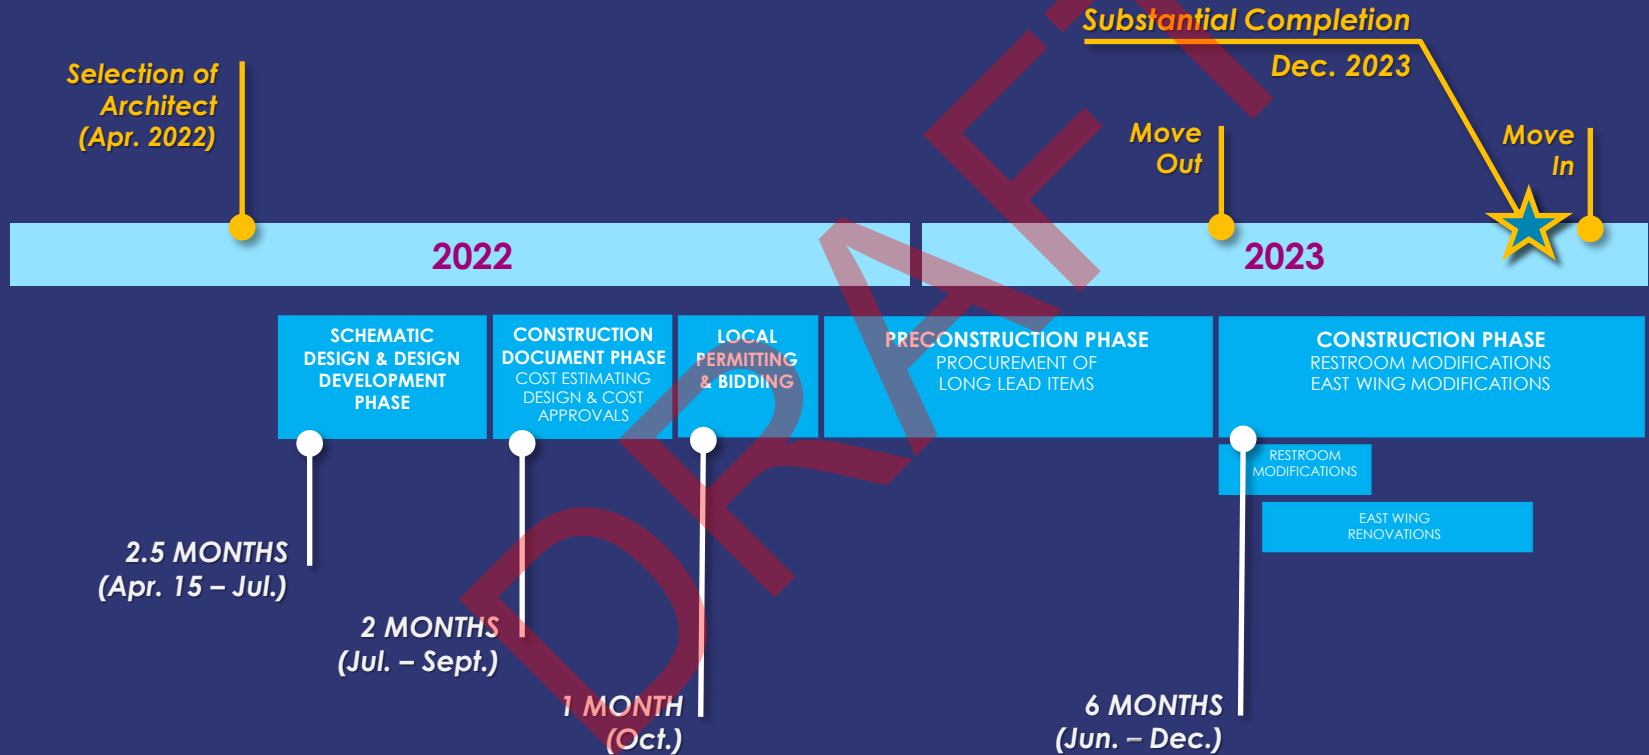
Substantial Completion
Dec. 2023

Selection of Architect (Apr. 2022)

Move Out

Move In

2022

2023

SCHEMATIC DESIGN & DESIGN DEVELOPMENT PHASE

CONSTRUCTION DOCUMENT PHASE
COST ESTIMATING DESIGN & COST APPROVALS

LOCAL PERMITTING & BIDDING

PRECONSTRUCTION PHASE
PROCUREMENT OF LONG LEAD ITEMS

CONSTRUCTION PHASE
RESTROOM MODIFICATIONS
EAST WING MODIFICATIONS

RESTROOM MODIFICATIONS

EAST WING RENOVATIONS

DRAFT

2.5 MONTHS
(Apr. 15 – Jul.)

2 MONTHS
(Jul. – Sept.)

1 MONTH
(Oct.)

6 MONTHS
(Jun. – Dec.)